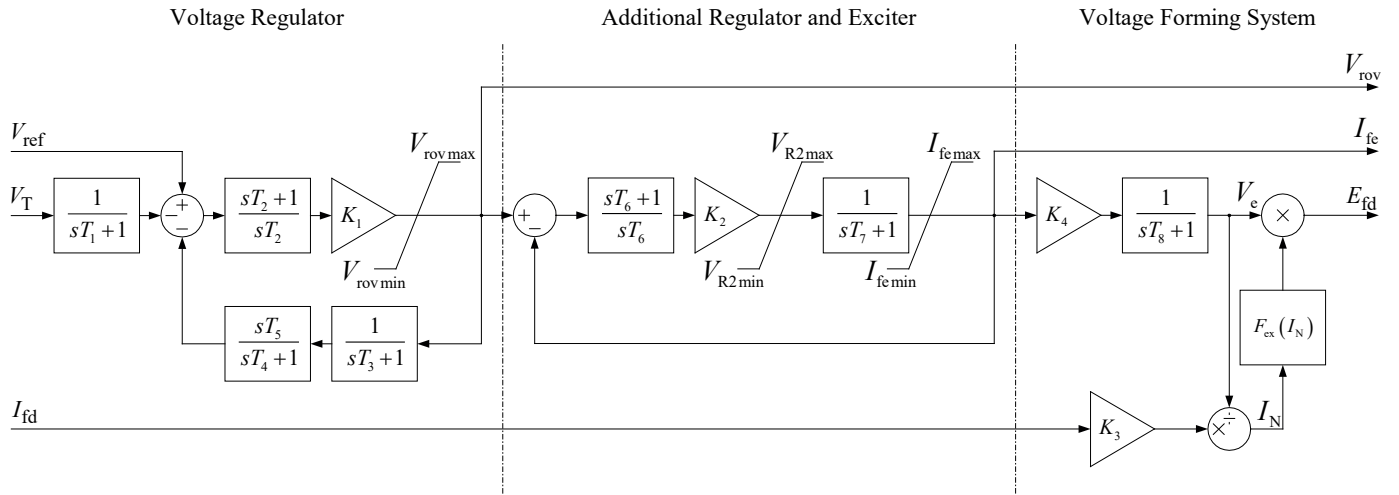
Voltage Regulator

Additional Regulator and Exciter

Voltage Forming System

$V_{\text{rov}}$

$V_{\text{ref}}$

$V_{\text{T}}$

$\frac{1}{sT_1+1}$

+

−

−

$\frac{sT_2+1}{sT_2}$

$K_1$

$V_{\text{rov max}}$

$V_{\text{rov min}}$

+

−

$\frac{sT_6+1}{sT_6}$

$K_2$

$V_{\text{R2 max}}$

$V_{\text{R2 min}}$

$\frac{1}{sT_7+1}$

$I_{\text{fe max}}$

$I_{\text{fe min}}$

$I_{\text{fe}}$

$K_4$

$\frac{1}{sT_8+1}$

$V_{\text{e}}$

×

$E_{\text{fd}}$

$\frac{sT_5}{sT_4+1}$

$\frac{1}{sT_3+1}$

$F_{\text{ex}}(I_{\text{N}})$

$I_{\text{fd}}$

$K_3$

×

÷

$I_{\text{N}}$